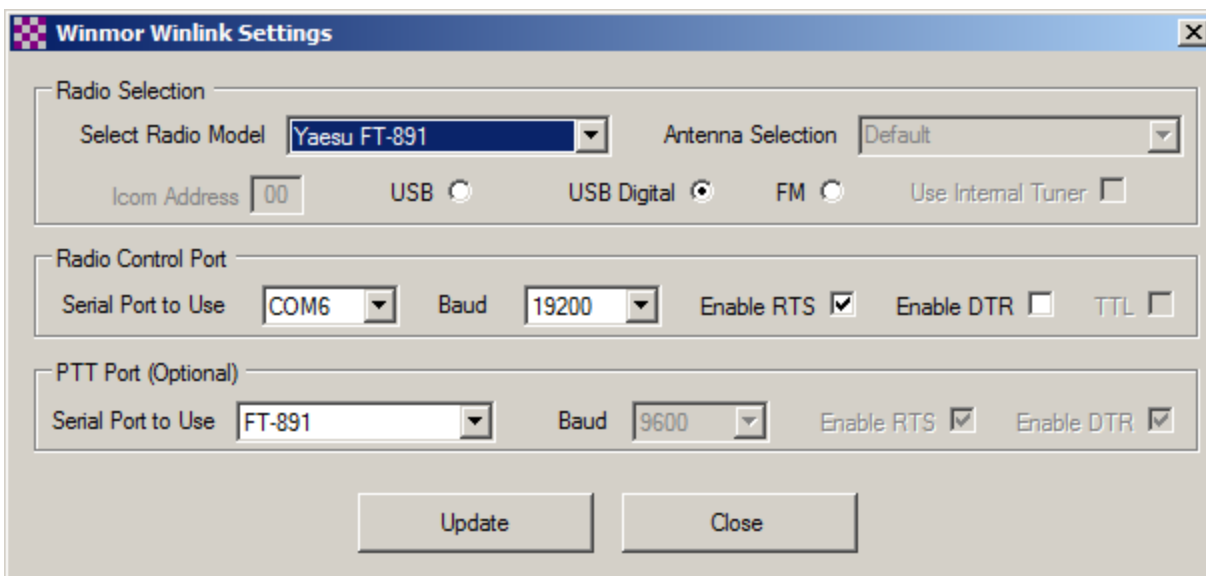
Winmor Winlink Settings

Radio Selection

Select Radio Model Yaesu FT-891

Antenna Selection Default

Icom Address 00

USB

USB Digital

FM

Use Internal Tuner

Radio Control Port

Serial Port to Use COM6

Baud 19200

Enable RTS

Enable DTR

TTL

PTT Port (Optional)

Serial Port to Use FT-891

Baud 9600

Enable RTS

Enable DTR

Update

Close